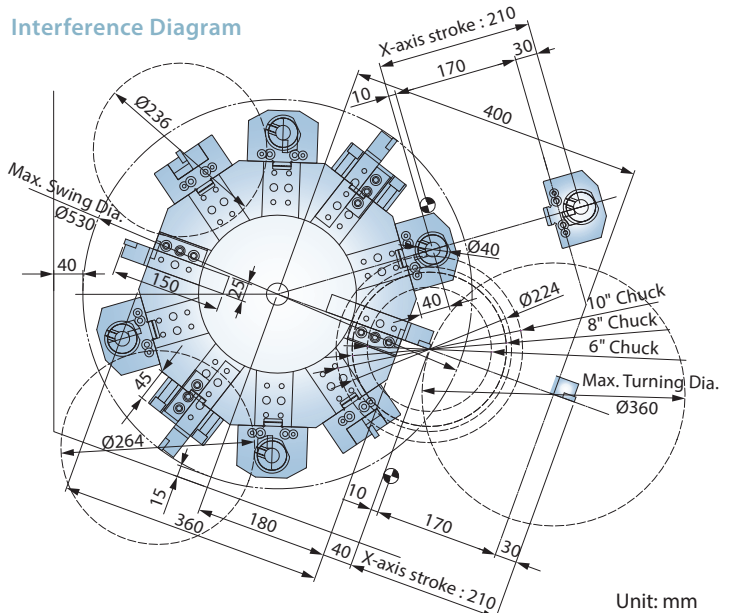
Interference Diagram

X-axis stroke : 210
30
170
10
400
Ø236
Max. Swing Dia.
Ø530
Ø40
40
150
25
40
Ø224
10" Chuck
8" Chuck
6" Chuck
Max. Turning Dia.
Ø360
45
Ø264
15
10
360
180
170
40
30
X-axis stroke : 210

Unit: mm